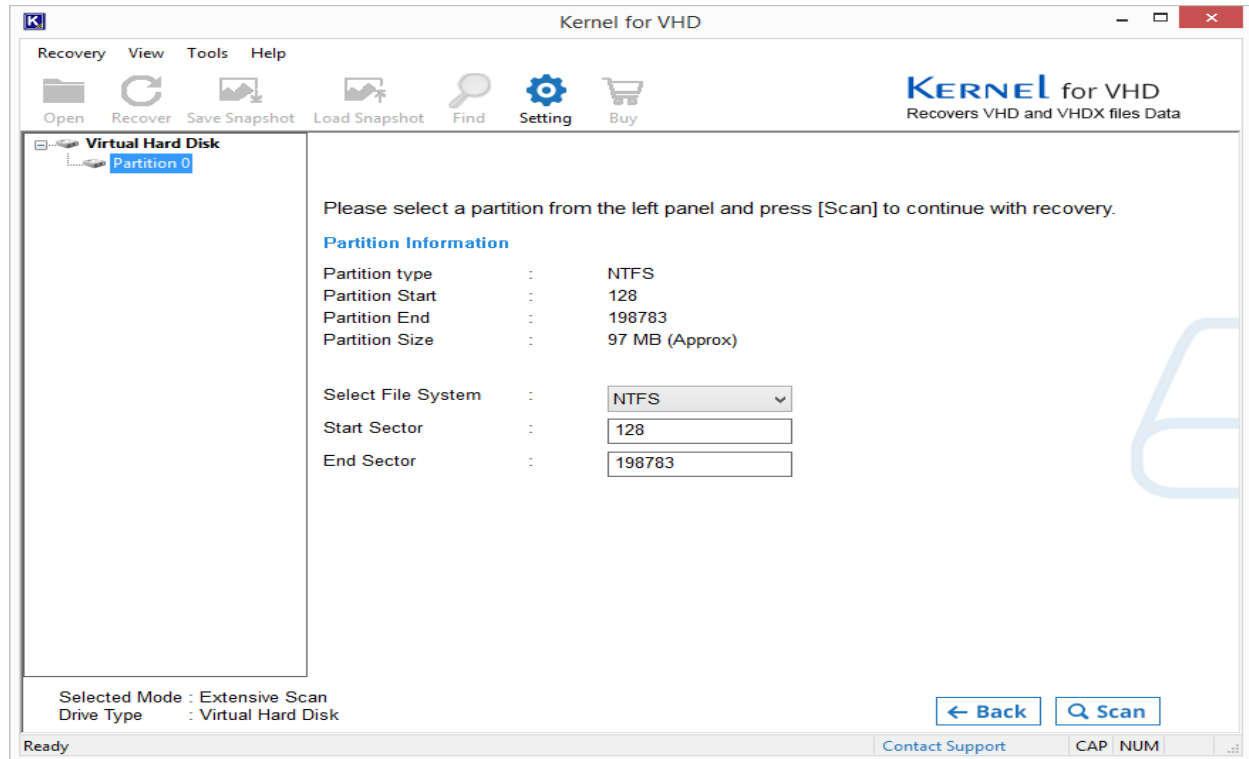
Kernel for VHD

Recovery View Tools Help

Open Recover Save Snapshot Load Snapshot Find Setting Buy

KERNEL for VHD
Recovers VHD and VHDX files Data

Virtual Hard Disk
Partition 0

Please select a partition from the left panel and press [Scan] to continue with recovery.

Partition Information

Partition type : NTFS
Partition Start : 128
Partition End : 198783
Partition Size : 97 MB (Approx)

Select File System : NTFS
Start Sector : 128
End Sector : 198783

Selected Mode : Extensive Scan
Drive Type : Virtual Hard Disk

Back Scan

Ready Contact Support CAP NUM